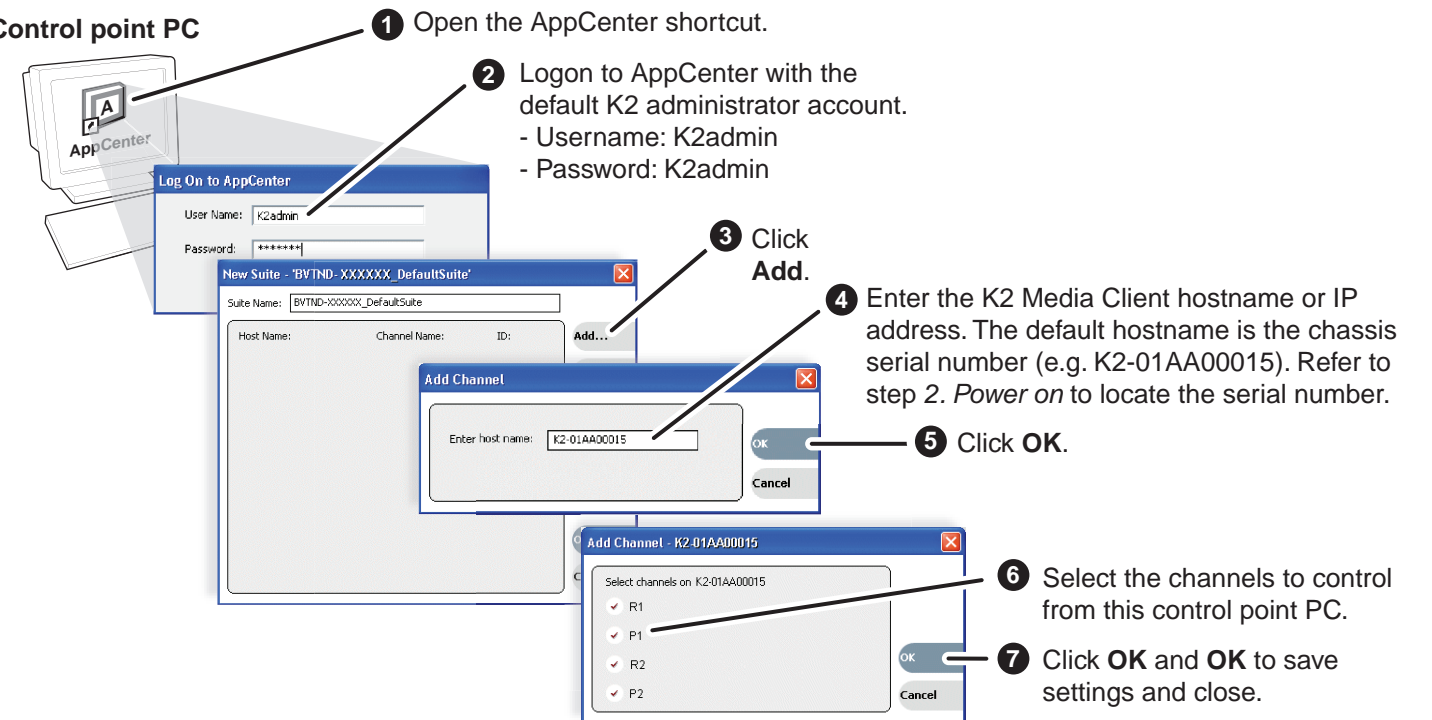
Control point PC

A

AppCenter

1 Open the AppCenter shortcut.

2 Logon to AppCenter with the default K2 administrator account.
- Username: K2admin
- Password: K2admin

Log On to AppCenter
User Name: K2admin
Password: *******

3 Click **Add**.

New Suite - 'BVTND-XXXXXX_DefaultSuite'
Suite Name: BVTND-XXXXXX_DefaultSuite
Host Name: Channel Name: ID:
Add...

4 Enter the K2 Media Client hostname or IP address. The default hostname is the chassis serial number (e.g. K2-01AA00015). Refer to step *2. Power on* to locate the serial number.

Add Channel
Enter host name: K2-01AA00015
OK
Cancel

5 Click **OK**.

Add Channel - K2-01AA00015
Select channels on K2-01AA00015
R1
P1
R2
P2
OK
Cancel

6 Select the channels to control from this control point PC.

7 Click **OK** and **OK** to save settings and close.